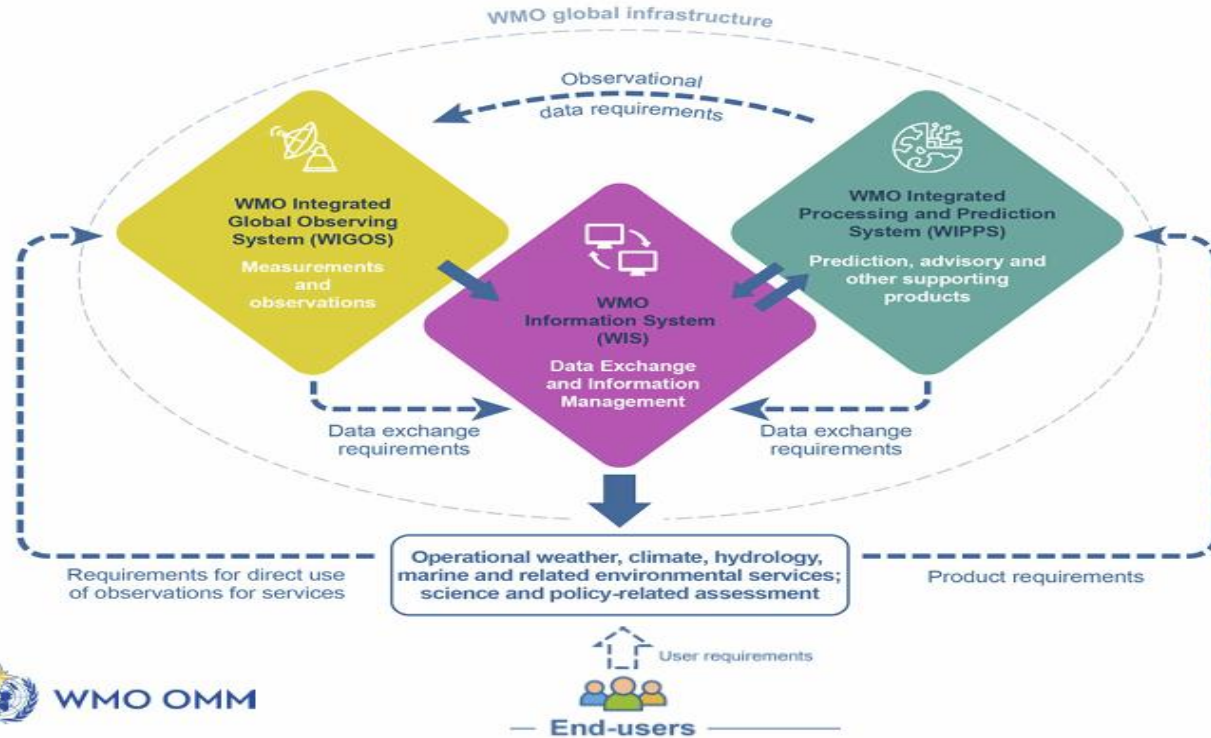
WMO global infrastructure

Observational data requirements

WMO Integrated Global Observing System (WIGOS)

Measurements and observations

WMO Information System (WIS)

Data Exchange and Information Management

WMO Integrated Processing and Prediction System (WIPPS)

Prediction, advisory and other supporting products

Data exchange requirements

Data exchange requirements

Requirements for direct use of observations for services

Operational weather, climate, hydrology, marine and related environmental services; science and policy-related assessment

Product requirements

User requirements

WMO OMM

End-users